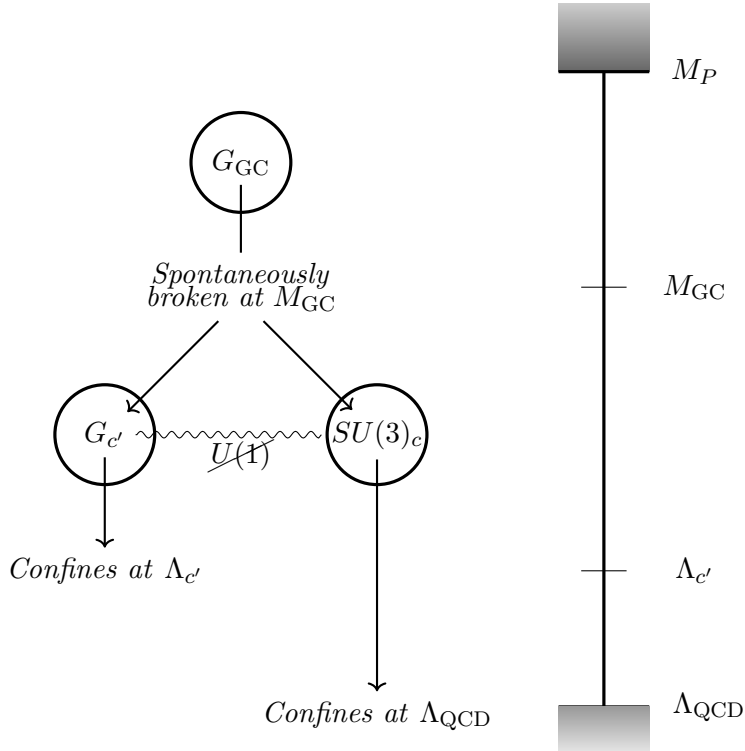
$G_{\mathrm{GC}}$

Spontaneously broken at $M_{\mathrm{GC}}$

$G_{c'}$

$\cancel{U(1)}$

$SU(3)_c$

Confines at $\Lambda_{c'}$

Confines at $\Lambda_{\mathrm{QCD}}$

$M_P$

$M_{\mathrm{GC}}$

$\Lambda_{c'}$

$\Lambda_{\mathrm{QCD}}$